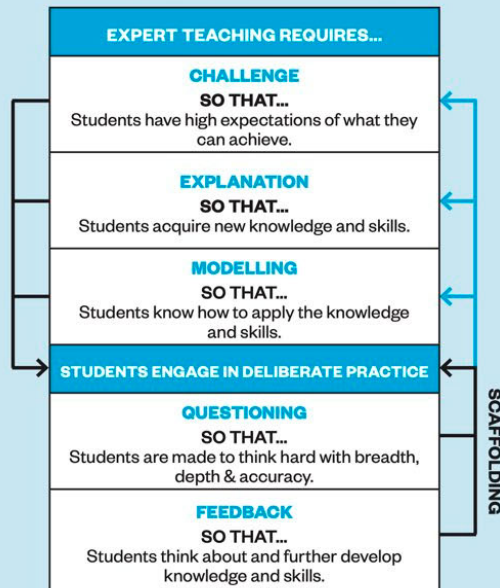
EXPERT TEACHING REQUIRES...

CHALLENGE
SO THAT...
Students have high expectations of what they can achieve.

EXPLANATION
SO THAT...
Students acquire new knowledge and skills.

MODELLING
SO THAT...
Students know how to apply the knowledge and skills.

STUDENTS ENGAGE IN DELIBERATE PRACTICE

QUESTIONING
SO THAT...
Students are made to think hard with breadth, depth & accuracy.

FEEDBACK
SO THAT...
Students think about and further develop knowledge and skills.

SCAFFOLDING